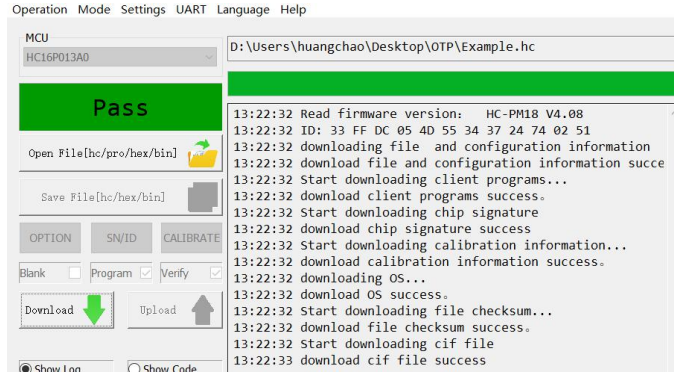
Operation Mode Settings UART Language Help

MCU
HC16P013A0

Pass

Open File[hc/pro/hex/bin]

Save File[hc/hex/bin]

OPTION SN/ID CALIBRATE

Blank Program Verify

Download Upload

Show Log Show Code

D:\Users\huangchao\Desktop\OTP\Example.hc

13:22:32 Read firmware version: HC-PM18 V4.08
13:22:32 ID: 33 FF DC 05 4D 55 34 37 24 74 02 51
13:22:32 downloading file and configuration information
13:22:32 download file and configuration information succe
13:22:32 Start downloading client programs...
13:22:32 download client programs success。
13:22:32 Start downloading chip signature
13:22:32 download chip signature success
13:22:32 Start downloading calibration information...
13:22:32 download calibration information success。
13:22:32 downloading OS...
13:22:32 download OS success。
13:22:32 Start downloading file checksum...
13:22:32 download file checksum success。
13:22:32 Start downloading cif file
13:22:33 download cif file success